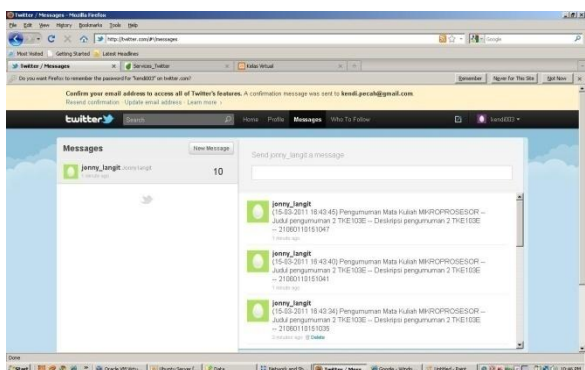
Twitter / Messages - Mozilla Firefox

File Edit View History Bookmarks Tools Help

http://twitter.com/#!/messages

Google

Most Visited Getting Started Latest Headlines

Twitter / Messages | Services_Twitter | Kelas Virtual

Do you want Firefox to remember the password for "kendi003" on twitter.com?

Remember Never for This Site Not Now

Confirm your email address to access all of Twitter's features. A confirmation message was sent to kendi.pecah@gmail.com. Resend confirmation · Update email address · Learn more ›

twitter Search Home Profile Messages Who To Follow kendi003

Messages New Message

jonny_langit jonny langit 1 minute ago 10

Send jonny_langit a message.

jonny_langit
(15-03-2011 18:43:45) Pengumuman Mata Kuliah MIKROPROSESOR -- Judul pengumuman 2 TKE103E -- Deskripsi pengumuman 2 TKE103E -- 21080110151047
1 minute ago

jonny_langit
(15-03-2011 18:43:40) Pengumuman Mata Kuliah MIKROPROSESOR -- Judul pengumuman 2 TKE103E -- Deskripsi pengumuman 2 TKE103E -- 21080110151041
1 minute ago

jonny_langit
(15-03-2011 18:43:34) Pengumuman Mata Kuliah MIKROPROSESOR -- Judul pengumuman 2 TKE103E -- Deskripsi pengumuman 2 TKE103E -- 21080110151035
1 minute ago Delete

Done

Start | Oracle VM Virtu... | Ubuntu Server | Data | Network and Sh... | Twitter / Mess... | Google - Windo... | Untitled - Paint | 18:44 PM